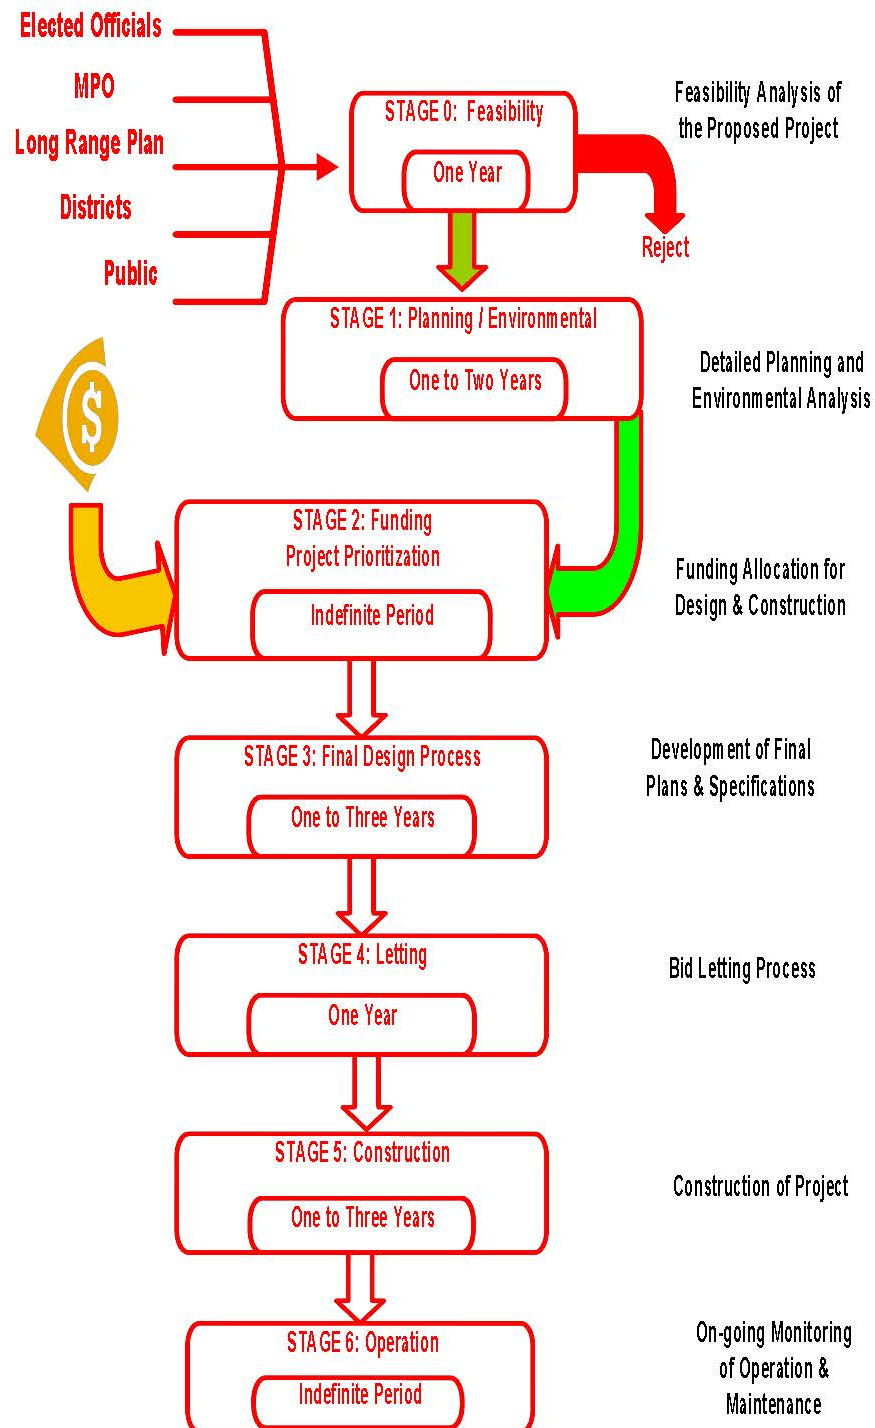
Elected Officials

MPO

Long Range Plan

Districts

Public

STAGE 0: Feasibility

One Year

Feasibility Analysis of the Proposed Project

Reject

STAGE 1: Planning / Environmental

One to Two Years

Detailed Planning and Environmental Analysis

$

STAGE 2: Funding
Project Prioritization

Indefinite Period

Funding Allocation for Design & Construction

STAGE 3: Final Design Process

One to Three Years

Development of Final Plans & Specifications

STAGE 4: Letting

One Year

Bid Letting Process

STAGE 5: Construction

One to Three Years

Construction of Project

STAGE 6: Operation

Indefinite Period

On-going Monitoring of Operation & Maintenance